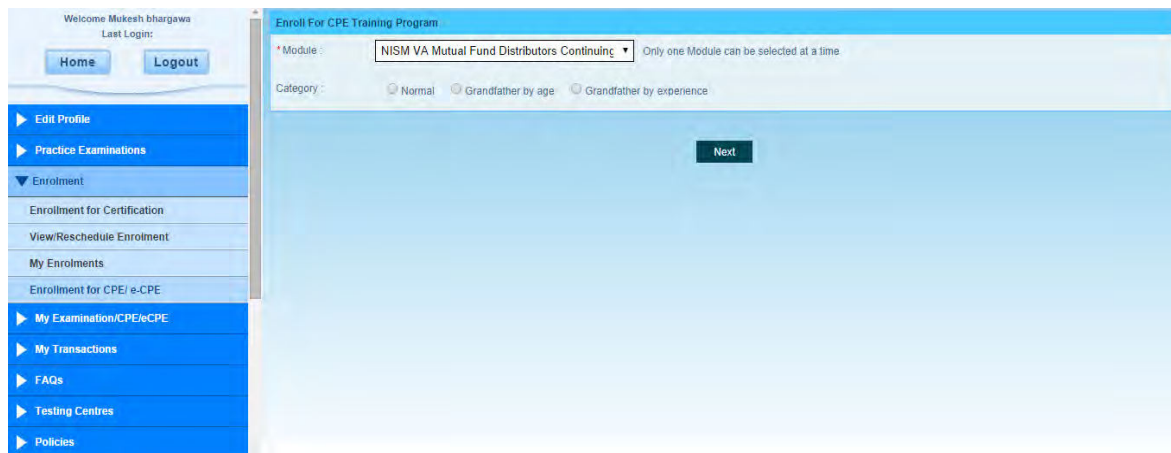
Welcome Mukesh bhargawa
Last Login:

Home Logout

Edit Profile
Practice Examinations
Enrolment
Enrollment for Certification
View/Reschedule Enrolment
My Enrolments
Enrollment for CPE/ e-CPE
My Examination/CPE/eCPE
My Transactions
FAQs
Testing Centres
Policies

Enroll For CPE Training Program

* Module : NISM VA Mutual Fund Distributors Continuing ▼ Only one Module can be selected at a time

Category : Normal Grandfather by age Grandfather by experience

Next